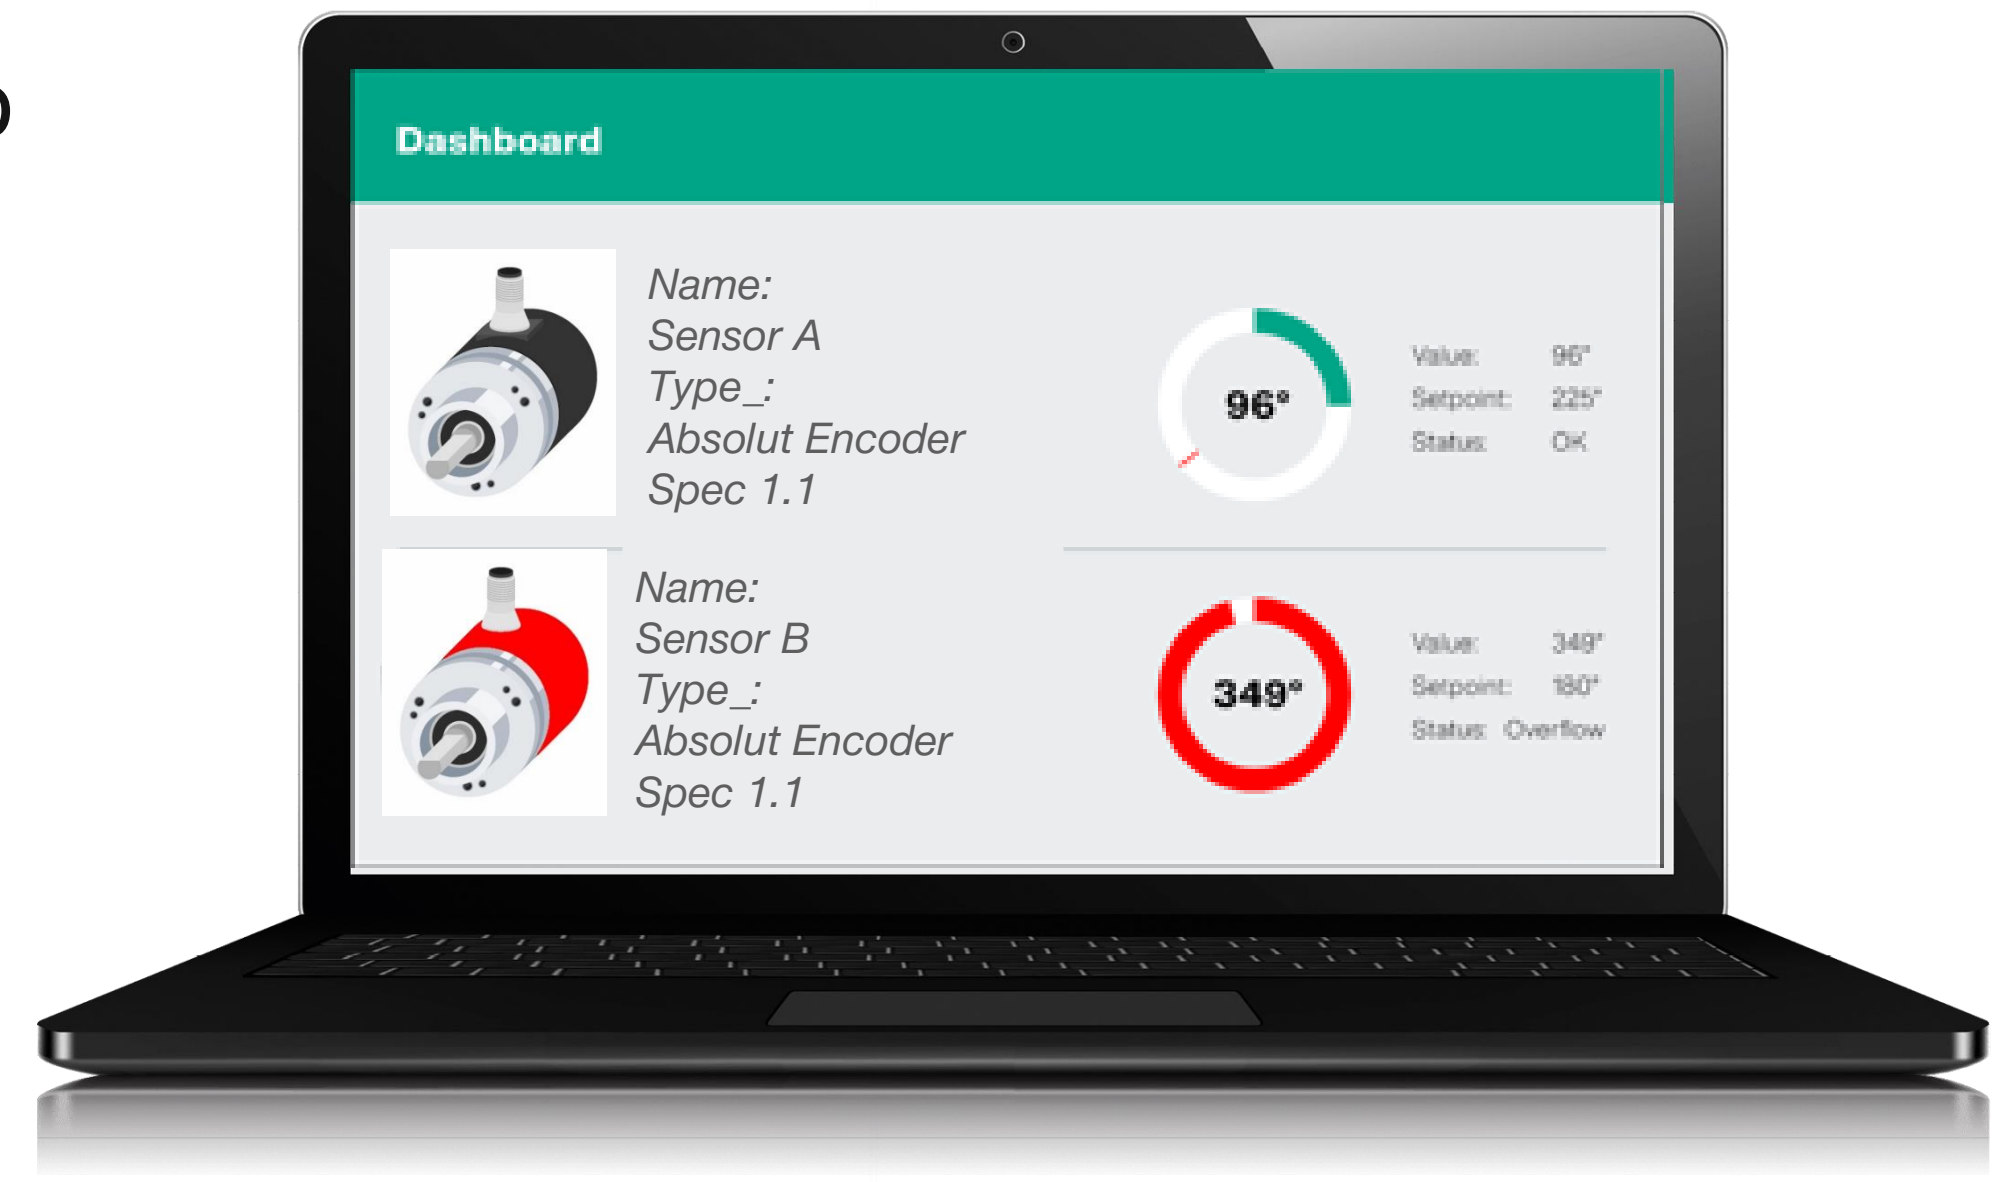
Dashboard

Name:
Sensor A
Type_:
Absolut Encoder
Spec 1.1

96°

| Value: | 96° |
|---|---|
| Setpoint: | 225° |
| Status: | OK |

Name:
Sensor B
Type_:
Absolut Encoder
Spec 1.1

349°

| Value: | 349° |
|---|---|
| Setpoint: | 180° |
| Status: | Overflow |